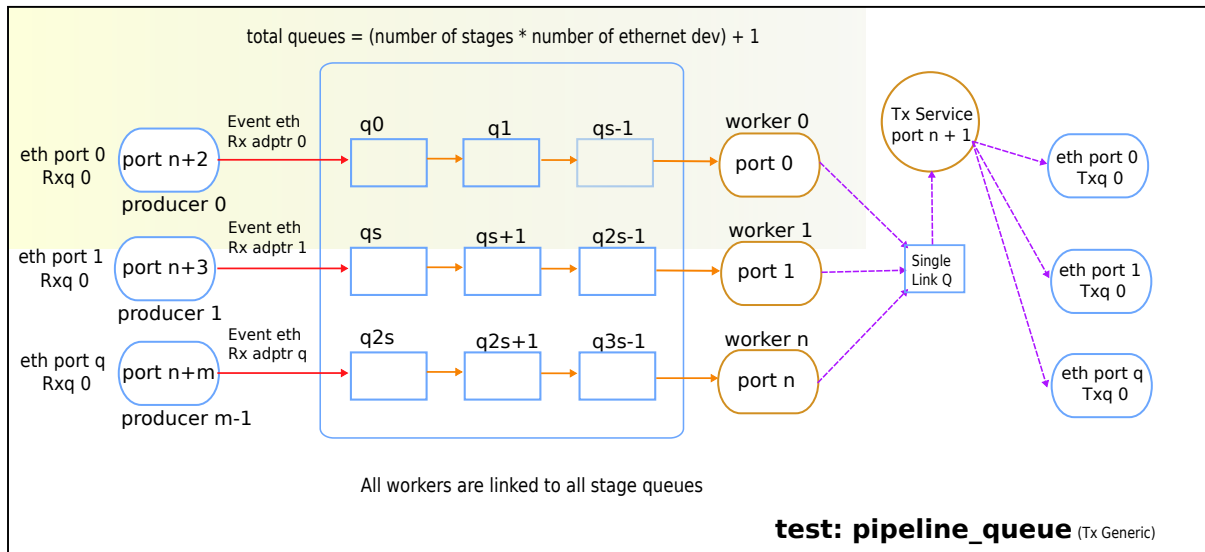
total queues = (number of stages * number of ethernet dev) + 1

eth port 0
Rxq 0

port n+2

producer 0

Event eth
Rx adptr 0

q0

q1

qs-1

worker 0

port 0

eth port 1
Rxq 0

port n+3

producer 1

Event eth
Rx adptr 1

qs

qs+1

q2s-1

worker 1

port 1

eth port q
Rxq 0

port n+m

producer m-1

Event eth
Rx adptr q

q2s

q2s+1

q3s-1

worker n

port n

Tx Service
port n + 1

Single
Link Q

eth port 0
Txq 0

eth port 1
Txq 0

eth port q
Txq 0

All workers are linked to all stage queues

test: pipeline_queue (Tx Generic)